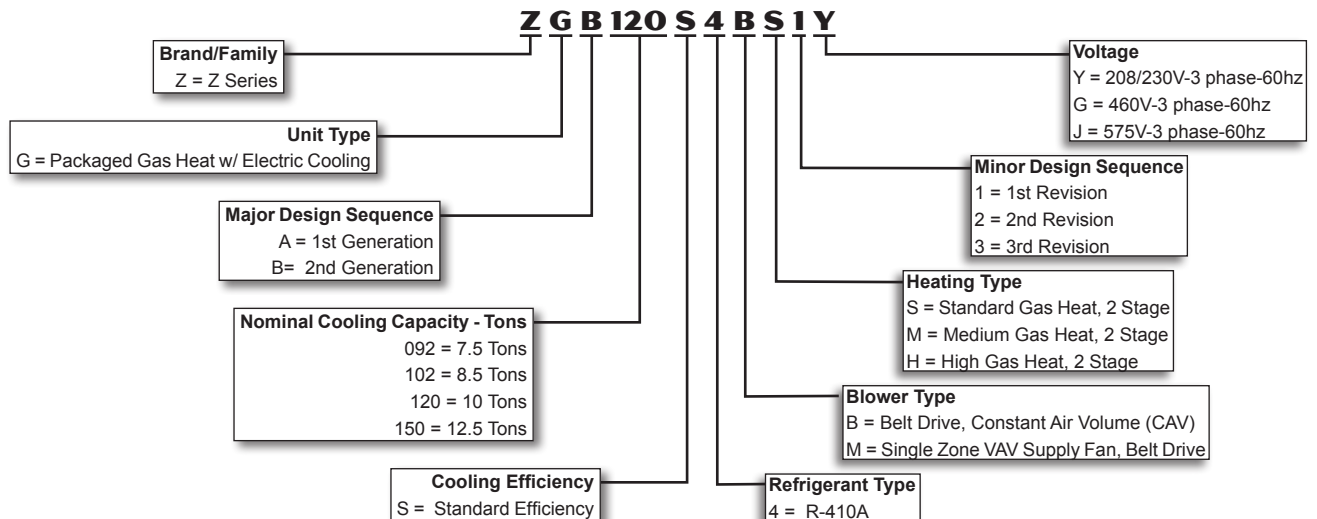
Z G B 120 S 4 B S 1 Y

Brand/Family
Z = Z Series

Unit Type
G = Packaged Gas Heat w/ Electric Cooling

Major Design Sequence
A = 1st Generation
B= 2nd Generation

Nominal Cooling Capacity - Tons
092 = 7.5 Tons
102 = 8.5 Tons
120 = 10 Tons
150 = 12.5 Tons

Cooling Efficiency
S = Standard Efficiency

Voltage
Y = 208/230V-3 phase-60hz
G = 460V-3 phase-60hz
J = 575V-3 phase-60hz

Minor Design Sequence
1 = 1st Revision
2 = 2nd Revision
3 = 3rd Revision

Heating Type
S = Standard Gas Heat, 2 Stage
M = Medium Gas Heat, 2 Stage
H = High Gas Heat, 2 Stage

Blower Type
B = Belt Drive, Constant Air Volume (CAV)
M = Single Zone VAV Supply Fan, Belt Drive

Refrigerant Type
4 = R-410A